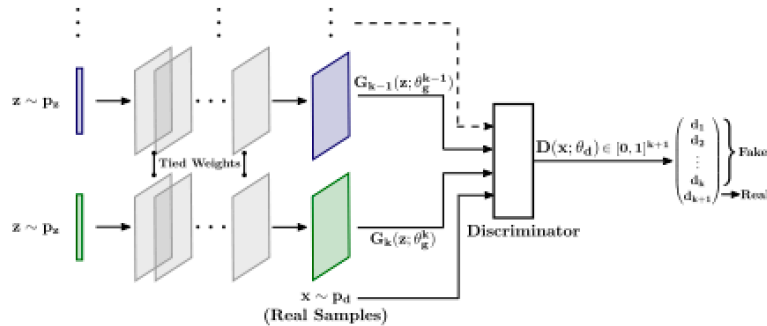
$\mathbf{z \sim p_z}$

$\mathbf{z \sim p_z}$

Tied Weights

$\mathbf{G_{k-1}(z; \theta_g^{k-1})}$

$\mathbf{G_k(z; \theta_g^k)}$

$\mathbf{x \sim p_d}$
(Real Samples)

Discriminator

$\mathbf{D(x; \theta_d) \in [0,1]^{k+1}}$

$\begin{pmatrix} d_1 \\ d_2 \\ \vdots \\ d_k \\ d_{k+1} \end{pmatrix}$

Fake

Real